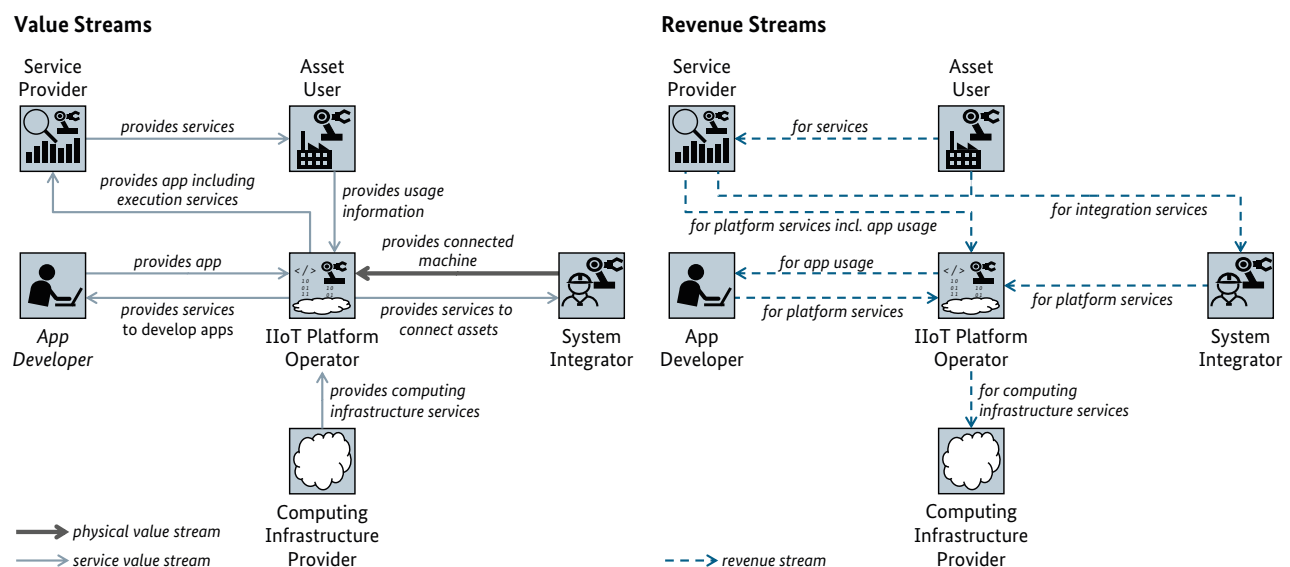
Value Streams

Service Provider

Asset User

provides services

provides app including execution services

provides usage information

provides connected machine

provides app

provides services to develop apps

provides services to connect assets

App Developer

IIoT Platform Operator

System Integrator

provides computing infrastructure services

Computing Infrastructure Provider

physical value stream

service value stream

Revenue Streams

Service Provider

Asset User

for services

for integration services

for platform services incl. app usage

for app usage

for platform services

for platform services

App Developer

IIoT Platform Operator

System Integrator

for computing infrastructure services

Computing Infrastructure Provider

revenue stream